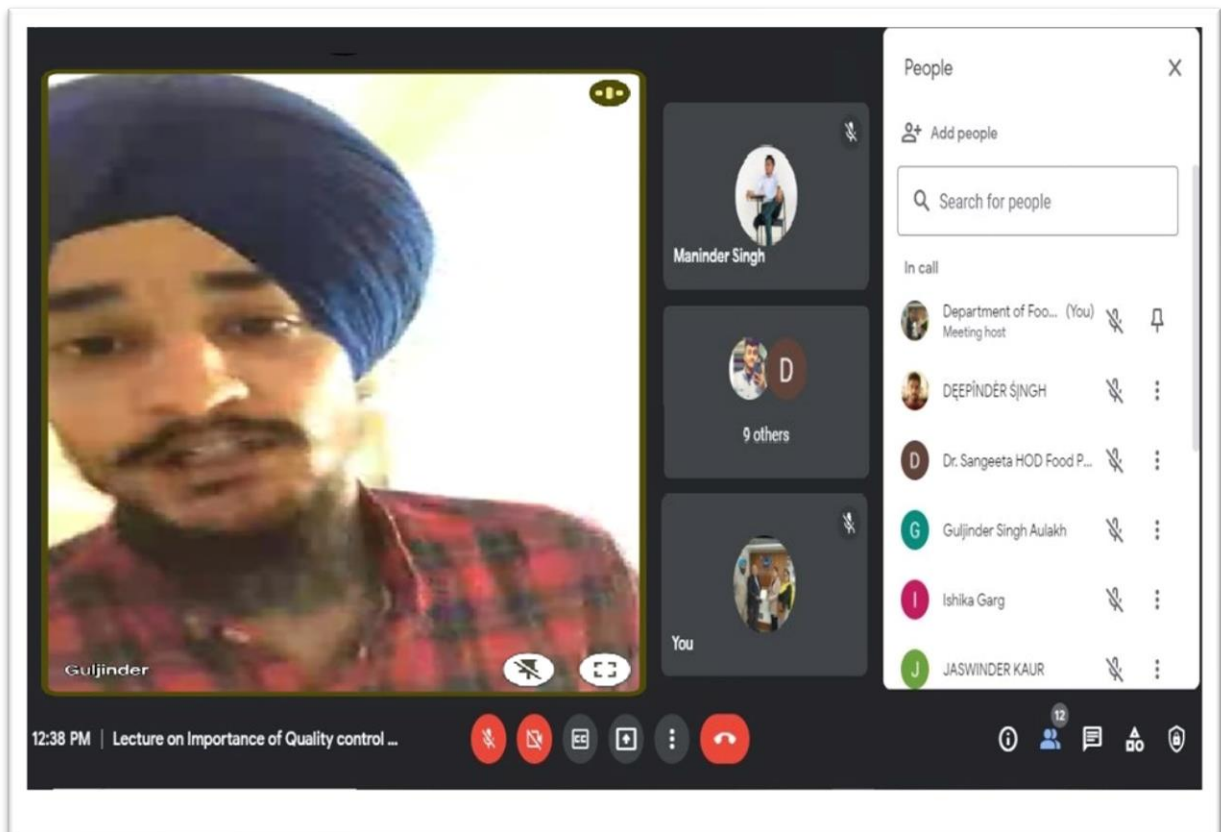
Guljinder

Maninder Singh

D

9 others

You

People

Add people

Search for people

In call

Department of Foo... (You)
Meeting host

DEEPINDER SINGH

D Dr. Sangeeta HOD Food P...

G Guljinder Singh Aulakh

I Ishika Garg

J JASWINDER KAUR

12:38 PM | Lecture on Importance of Quality control ...

12